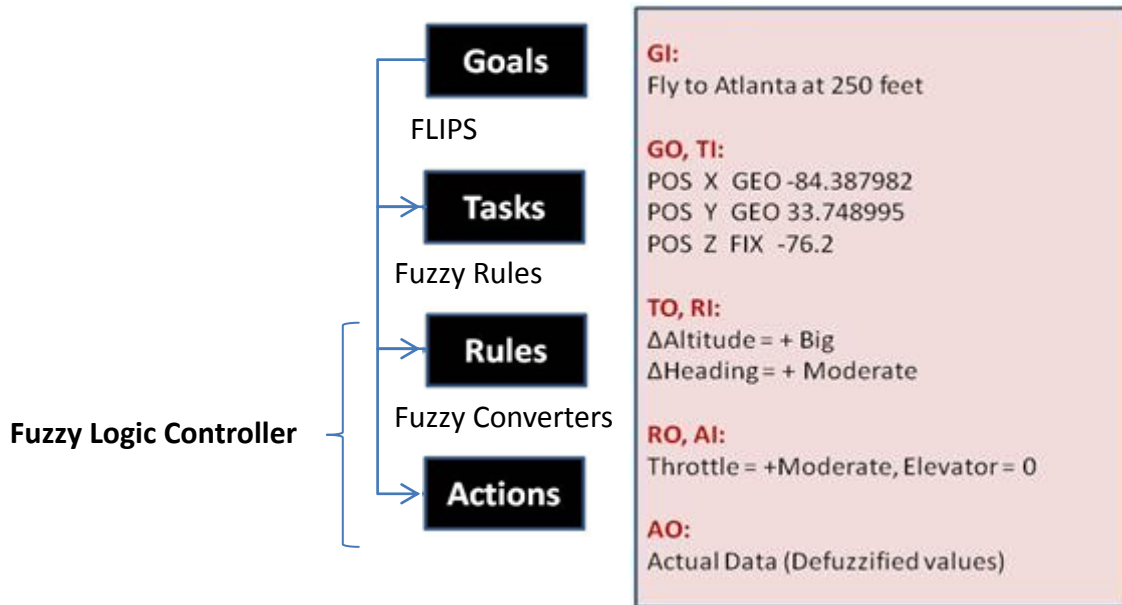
Goals

FLIPS

Tasks

Fuzzy Rules

Rules

Fuzzy Converters

Fuzzy Logic Controller

Actions

GI:
Fly to Atlanta at 250 feet

GO, TI:
POS X GEO -84.387982
POS Y GEO 33.748995
POS Z FIX -76.2

TO, RI:
$\Delta$Altitude = + Big
$\Delta$Heading = + Moderate

RO, AI:
Throttle = +Moderate, Elevator = 0

AO:
Actual Data (Defuzzified values)